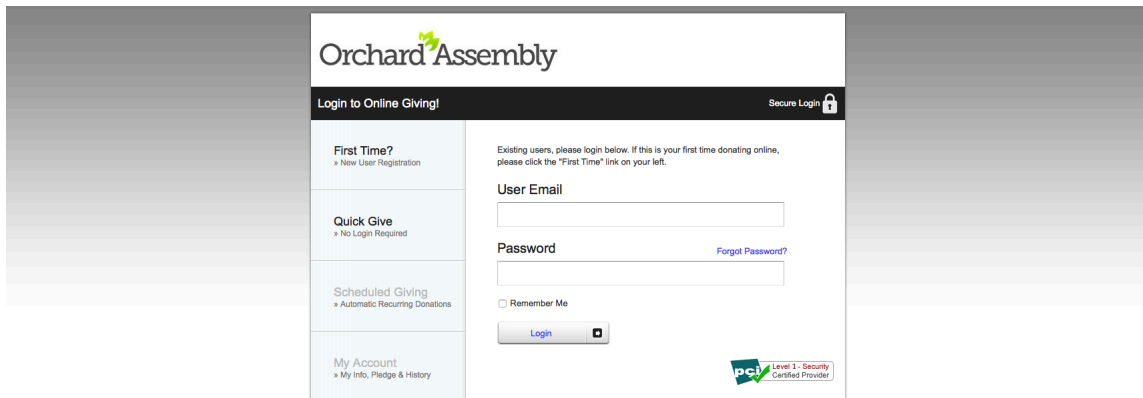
Orchard Assembly

Login to Online Giving!

Secure Login

First Time?
» New User Registration

Quick Give
» No Login Required

Scheduled Giving
» Automatic Recurring Donations

My Account
» My Info, Pledge & History

Existing users, please login below. If this is your first time donating online, please click the "First Time" link on your left.

User Email

Password

Forgot Password?

Remember Me

Login

pci

Level 1 - Security
Certified Provider